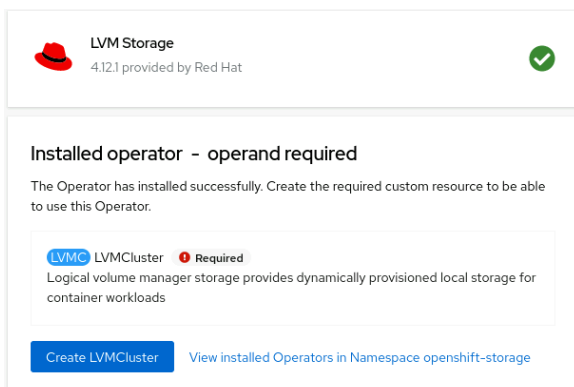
LVM Storage
4.12.1 provided by Red Hat

Installed operator - operand required

The Operator has installed successfully. Create the required custom resource to be able to use this Operator.

LVMC LVMCluster Required
Logical volume manager storage provides dynamically provisioned local storage for container workloads

Create LVMCluster View installed Operators in Namespace openshift-storage